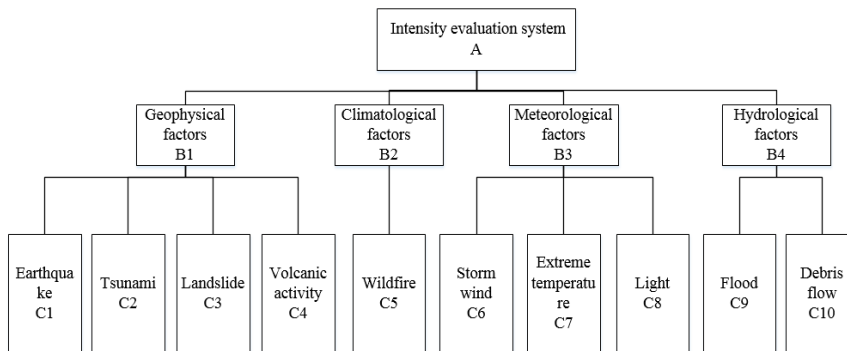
Intensity evaluation system
A

Geophysical factors
B1

Climatological factors
B2

Meteorological factors
B3

Hydrological factors
B4

Earthquake
C1

Tsunami
C2

Landslide
C3

Volcanic activity
C4

Wildfire
C5

Storm wind
C6

Extreme temperature
C7

Light
C8

Flood
C9

Debris flow
C10